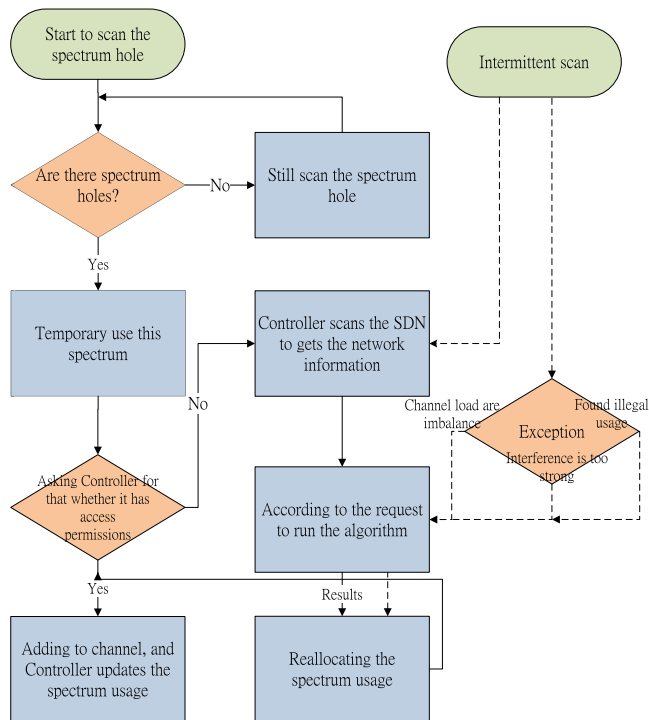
Start to scan the spectrum hole

Intermittent scan

Are there spectrum holes?

No

Still scan the spectrum hole

Yes

Temporary use this spectrum

Controller scans the SDN to gets the network information

No

Channel load are imbalance

Exception

Found illegal usage

Interference is too strong

Asking Controller for that whether it has access permissions

According to the request to run the algorithm

Yes

Results

Adding to channel, and Controller updates the spectrum usage

Reallocating the spectrum usage